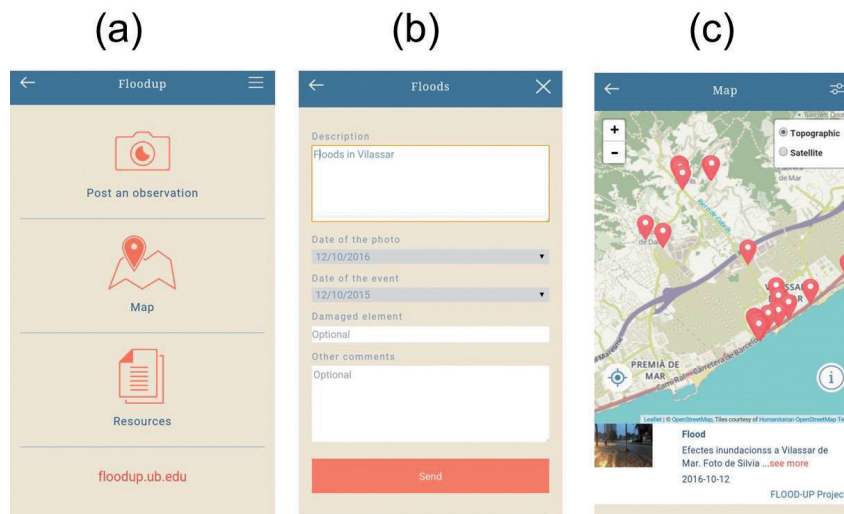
(a)

Floodup

Post an observation

Map

Resources

floodup.ub.edu

(b)

Floods

Description

Floods in Vilassar

Date of the photo

12/10/2016

Date of the event

12/10/2015

Damaged element

Optional

Other comments

Optional

Send

(c)

Map

+

-

Topographic

Satellite

de Mar

PREMIÀ DE MAR

VILASSAR

Leaflet | © OpenStreetMap, Tiles courtesy of Humanitarian OpenStreetMap Te

Flood

Efectes inundacionss a Vilassar de Mar. Foto de Silvia ...see more

2016-10-12

FLOOD-UP Projec